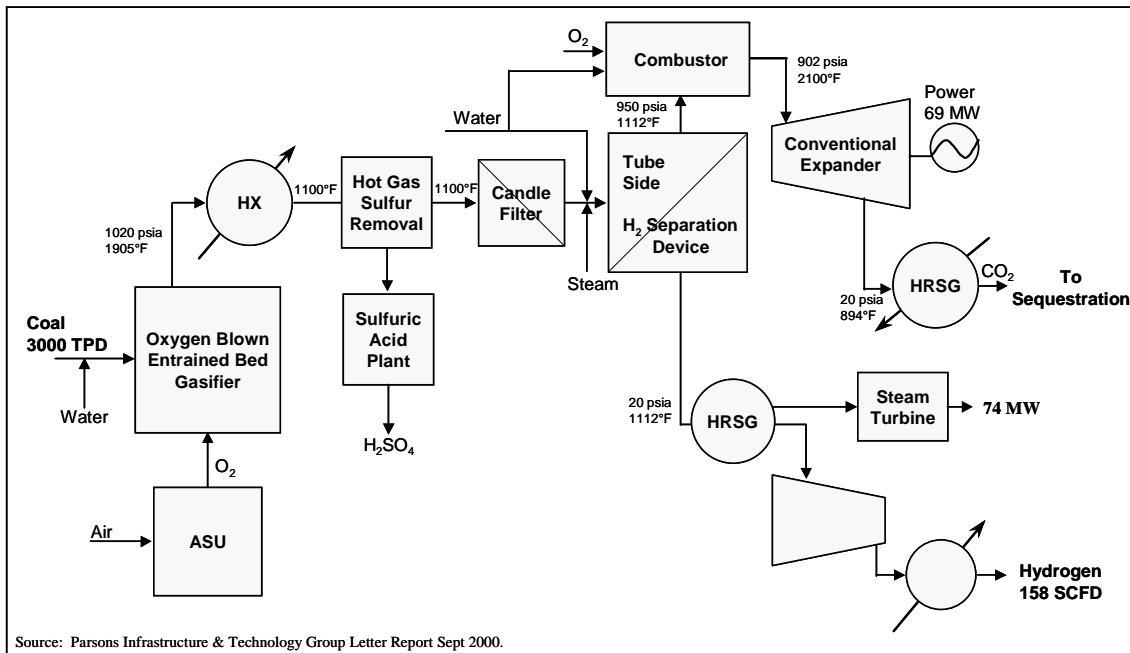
$O_2$

Combustor

902 psia
2100°F

Water

950 psia
1112°F

Power
69 MW

Conventional Expander

HX

1100°F

Hot Gas Sulfur Removal

1100°F

Candle Filter

Tube Side

$H_2$ Separation Device

1020 psia
1905°F

Steam

HRSG

$CO_2$

To Sequestration

20 psia
894°F

Coal
3000 TPD

Oxygen Blown Entrained Bed Gasifier

Sulfuric Acid Plant

Water

$H_2SO_4$

20 psia
1112°F

HRSG

Steam Turbine

74 MW

$O_2$

Air

ASU

Hydrogen
158 SCFD

Source: Parsons Infrastructure & Technology Group Letter Report Sept 2000.